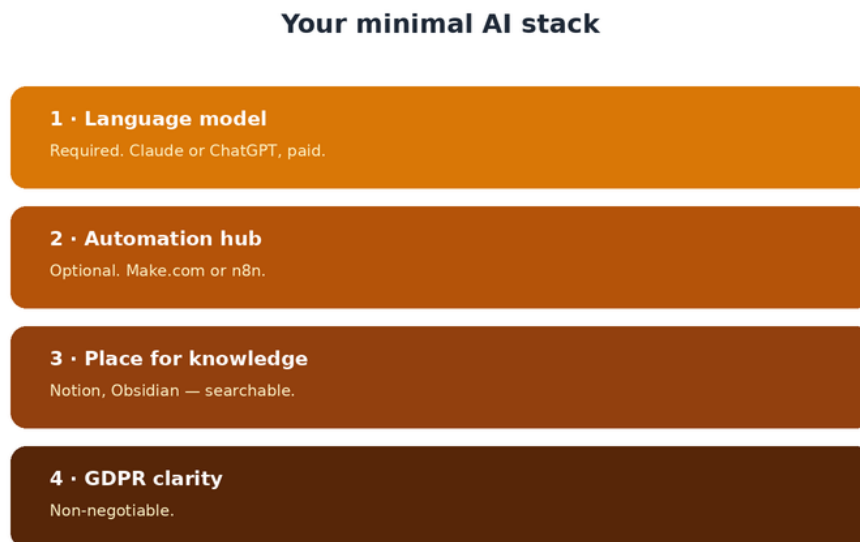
Your minimal AI stack

1 · Language model
Required. Claude or ChatGPT, paid.

2 · Automation hub
Optional. Make.com or n8n.

3 · Place for knowledge
Notion, Obsidian — searchable.

4 · GDPR clarity
Non-negotiable.